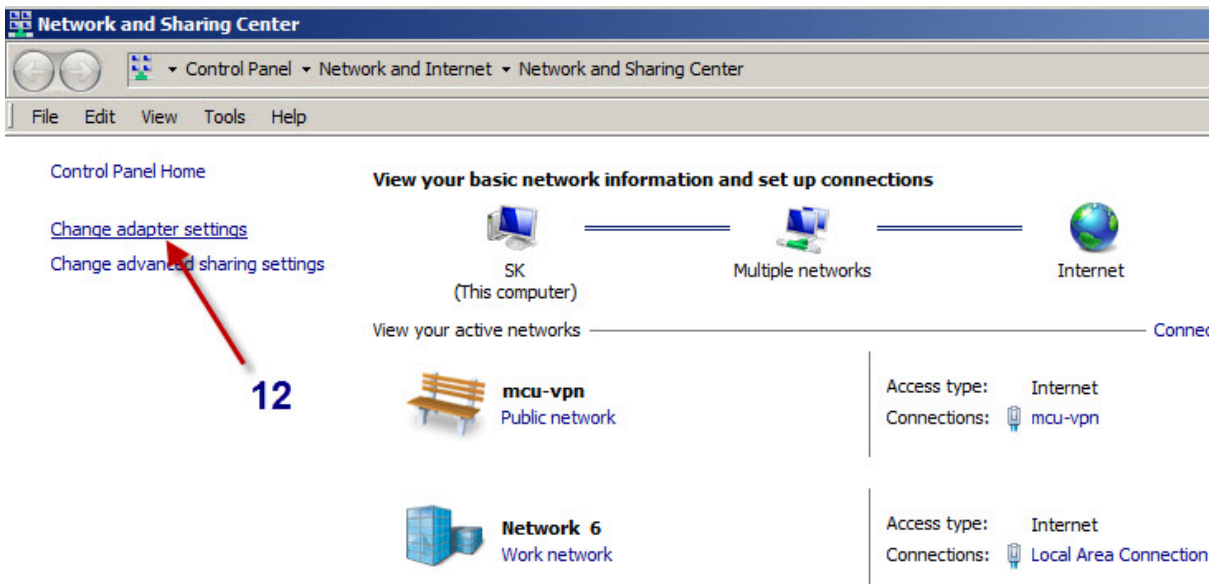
Network and Sharing Center

Control Panel ▸ Network and Internet ▸ Network and Sharing Center

File Edit View Tools Help

Control Panel Home

Change adapter settings

Change advanced sharing settings

12

View your basic network information and set up connections

SK (This computer)

Multiple networks

Internet

View your active networks

Conne

mcu-vpn
Public network

Access type: Internet
Connections: mcu-vpn

Network 6
Work network

Access type: Internet
Connections: Local Area Connection